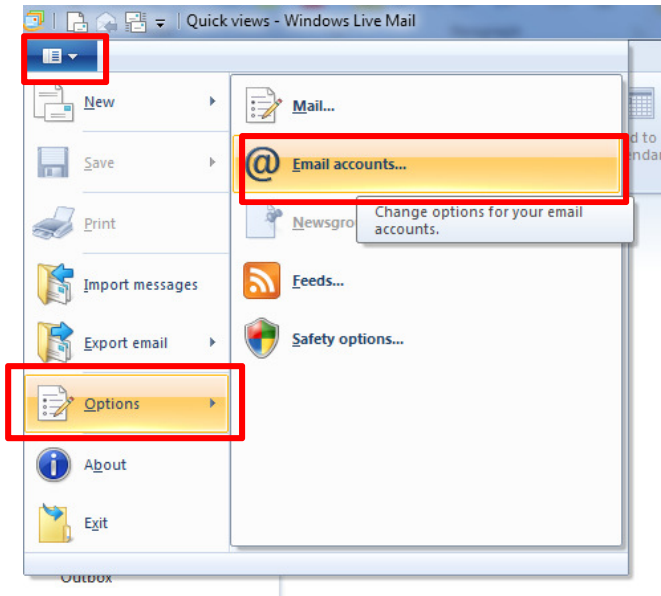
Quick views - Windows Live Mail

New

Save

Print

Import messages

Export email

Options

About

Exit

Mail...

Email accounts...

Newsgro

Change options for your email accounts.

Feeds...

Safety options...

d to
ndar

Outbox